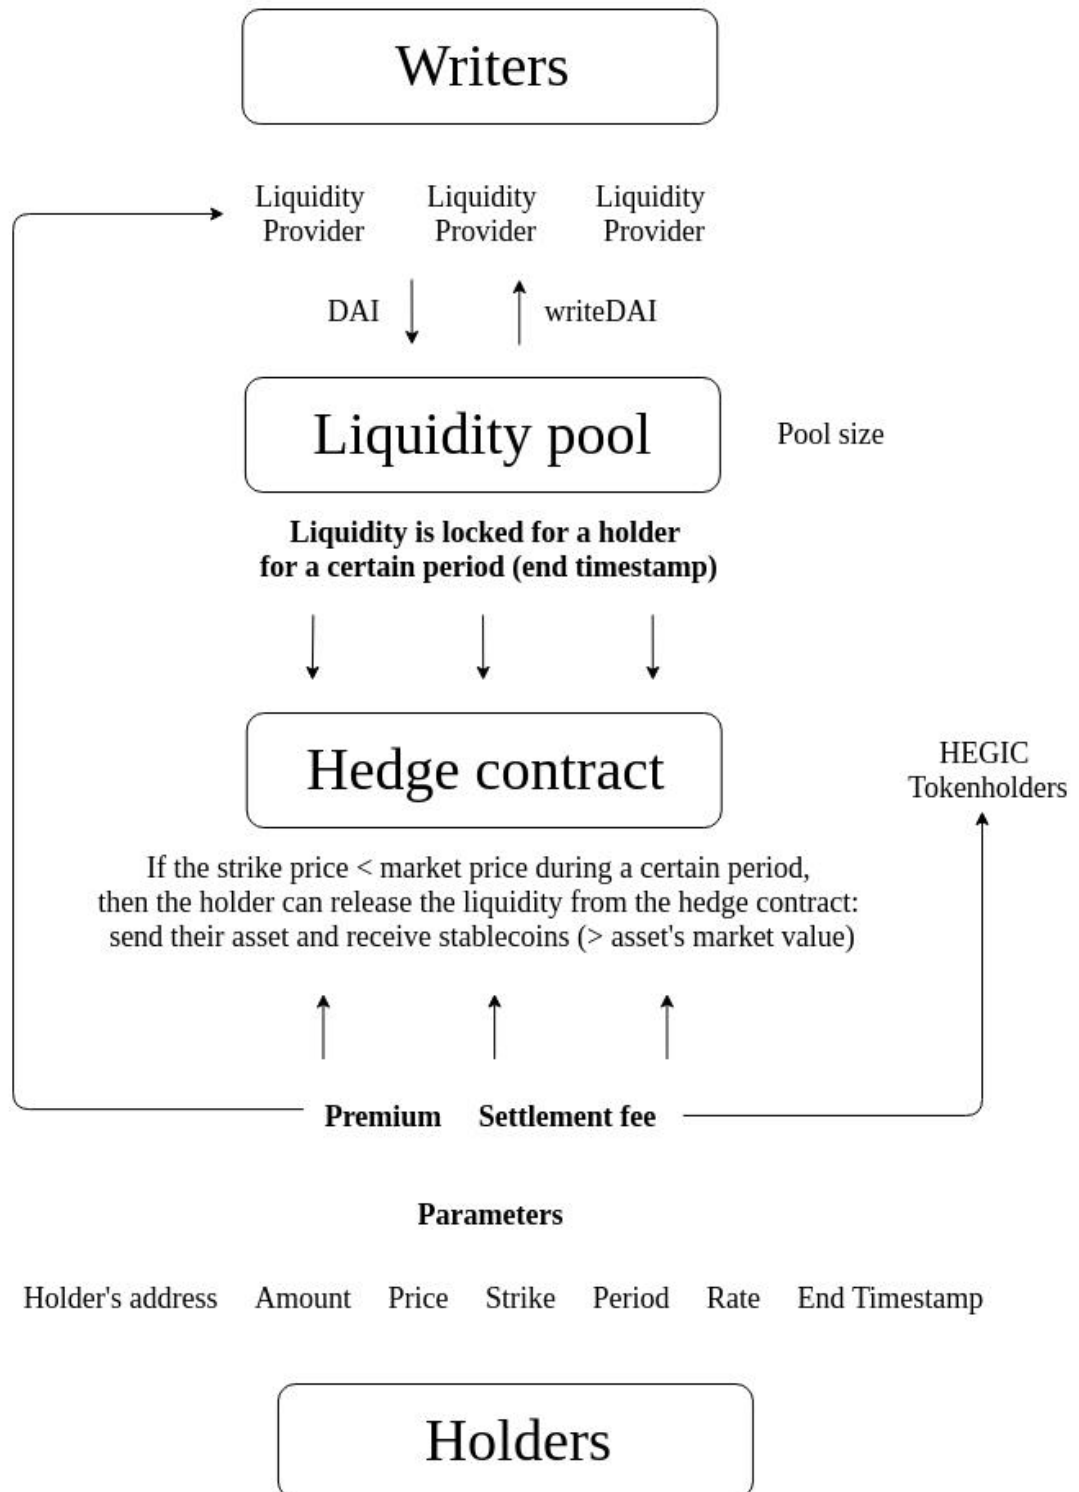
Writers

Liquidity Provider

Liquidity Provider

Liquidity Provider

DAI

writeDAI

Liquidity pool

Pool size

Liquidity is locked for a holder for a certain period (end timestamp)

Hedge contract

HEGIC Tokenholders

If the strike price < market price during a certain period, then the holder can release the liquidity from the hedge contract: send their asset and receive stablecoins (> asset's market value)

Premium

Settlement fee

Parameters

Holder's address Amount Price Strike Period Rate End Timestamp

Holders